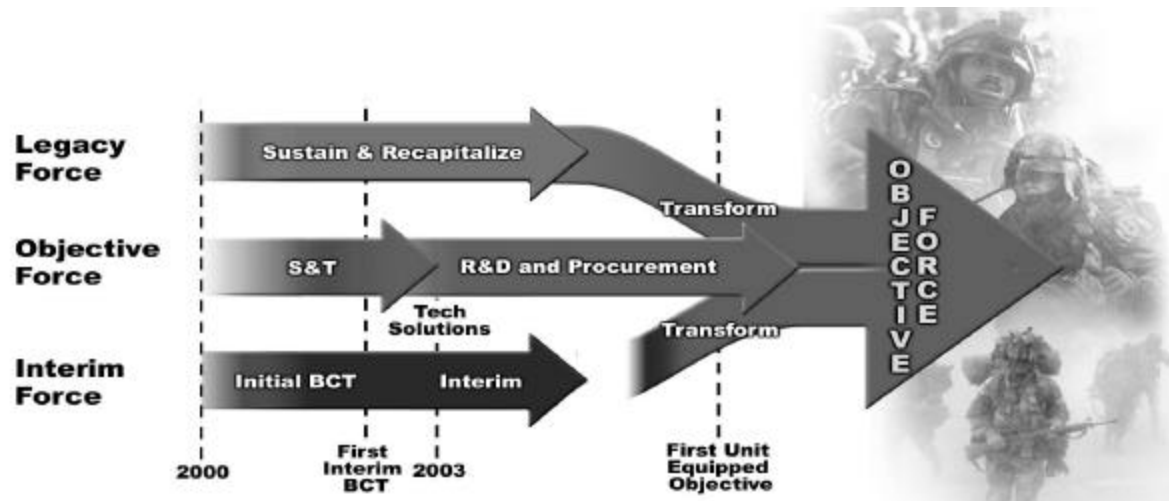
Legacy Force

Objective Force

Interim Force

Sustain & Recapitalize

Transform

S&T

R&D and Procurement

Tech Solutions

Transform

Initial BCT

Interim

OBJECTIVE FORCE

2000

First Interim BCT

2003

First Unit Equipped Objective